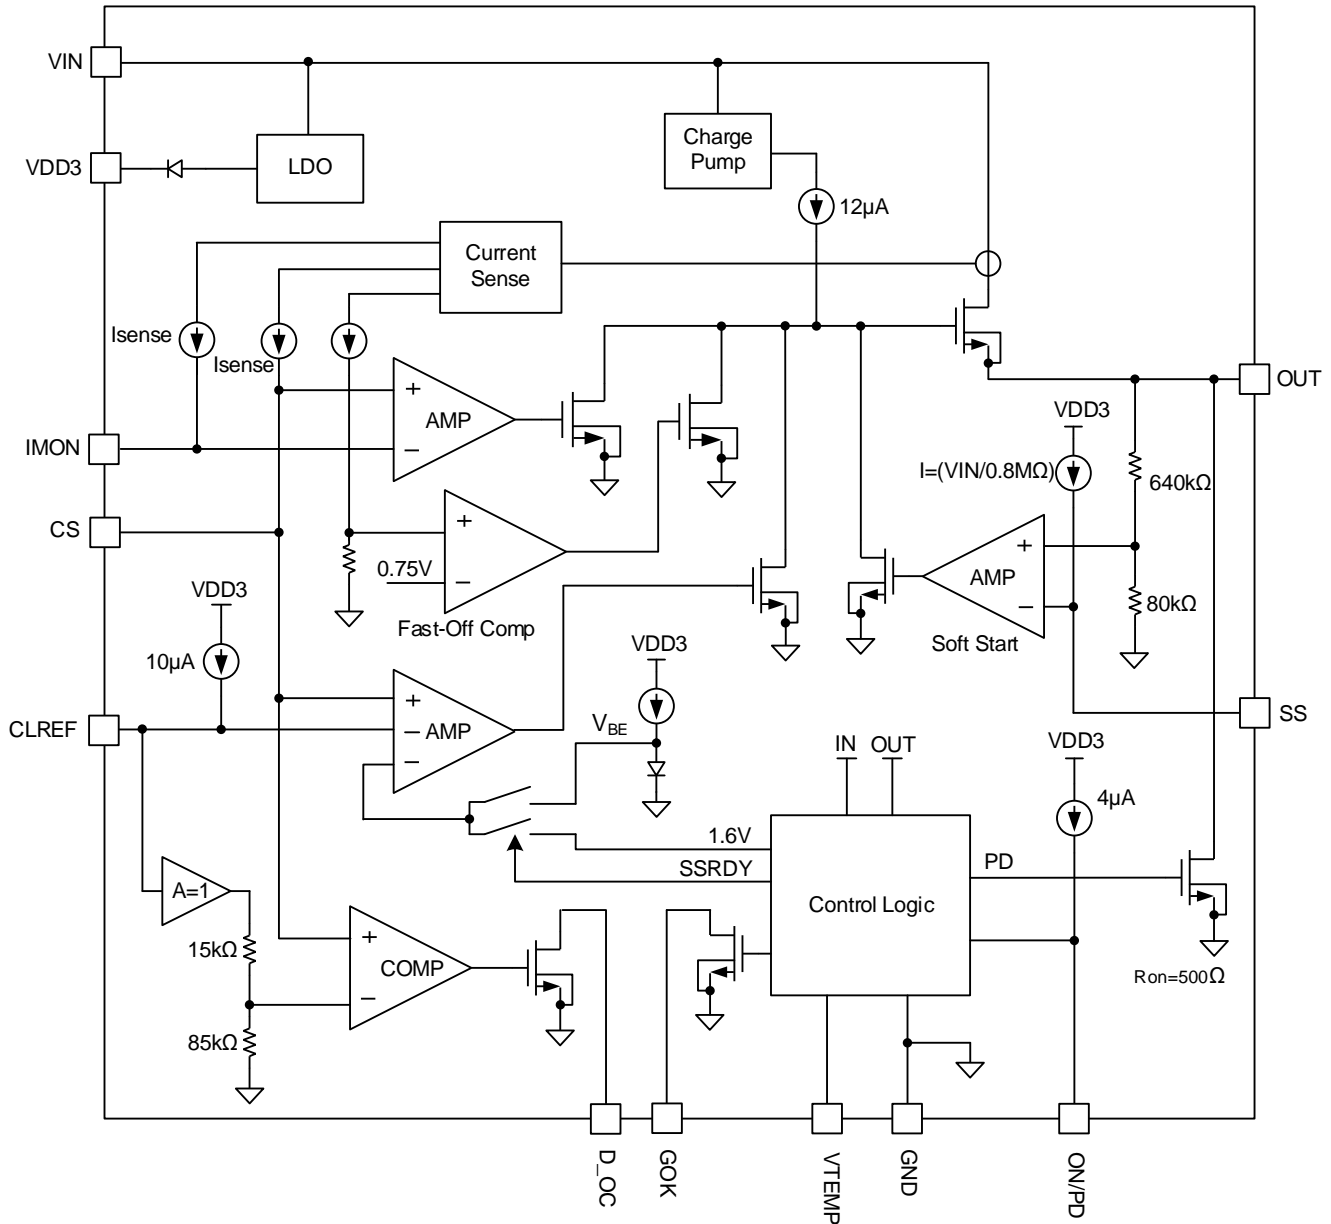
VIN
VDD3
LDO
Charge Pump
12µA
Current Sense
Isense
Isense
IMON
AMP
+
−
CS
Fast-Off Comp
0.75V
+
−
OUT
VDD3
I=(VIN/0.8MΩ)
640kΩ
AMP
+
−
80kΩ
Soft Start
VDD3
10µA
CLREF
+
−
AMP
VDD3
$V_{BE}$
SS
IN
OUT
VDD3
4µA
1.6V
SSRDY
PD
Control Logic
A=1
15kΩ
+
COMP
−
85kΩ
Ron=500Ω
D_OC
GOK
VTEMP
GND
ON/PD